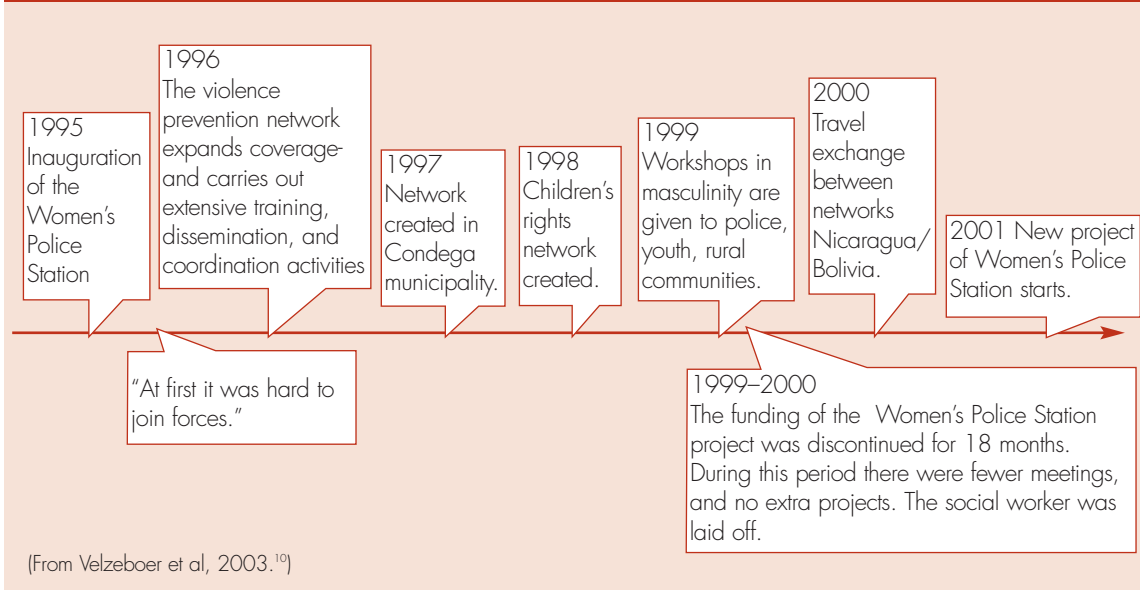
1995
Inauguration of the Women's Police Station

1996
The violence prevention network expands coverage- and carries out extensive training, dissemination, and coordination activities

1997
Network created in Condega municipality.

1998
Children's rights network created.

1999
Workshops in masculinity are given to police, youth, rural communities.

2000
Travel exchange between networks Nicaragua/ Bolivia.

2001 New project of Women's Police Station starts.

"At first it was hard to join forces."

1999–2000
The funding of the Women's Police Station project was discontinued for 18 months. During this period there were fewer meetings, and no extra projects. The social worker was laid off.

(From Velzeboer et al, 2003.$^{10}$)